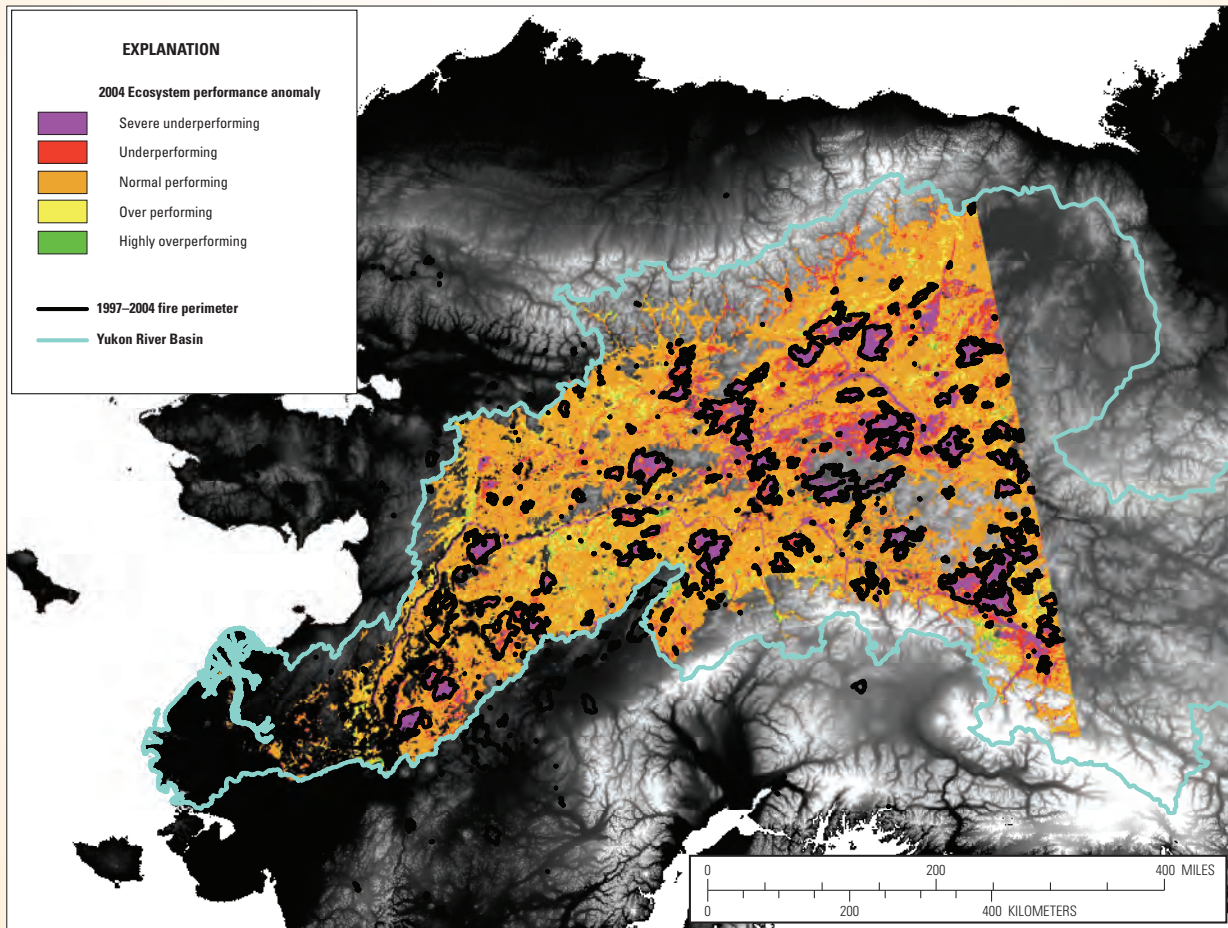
EXPLANATION

2004 Ecosystem performance anomaly

Severe underperforming

Underperforming

Normal performing

Over performing

Highly overperforming

1997–2004 fire perimeter

Yukon River Basin

0 200 400 MILES

0 200 400 KILOMETERS